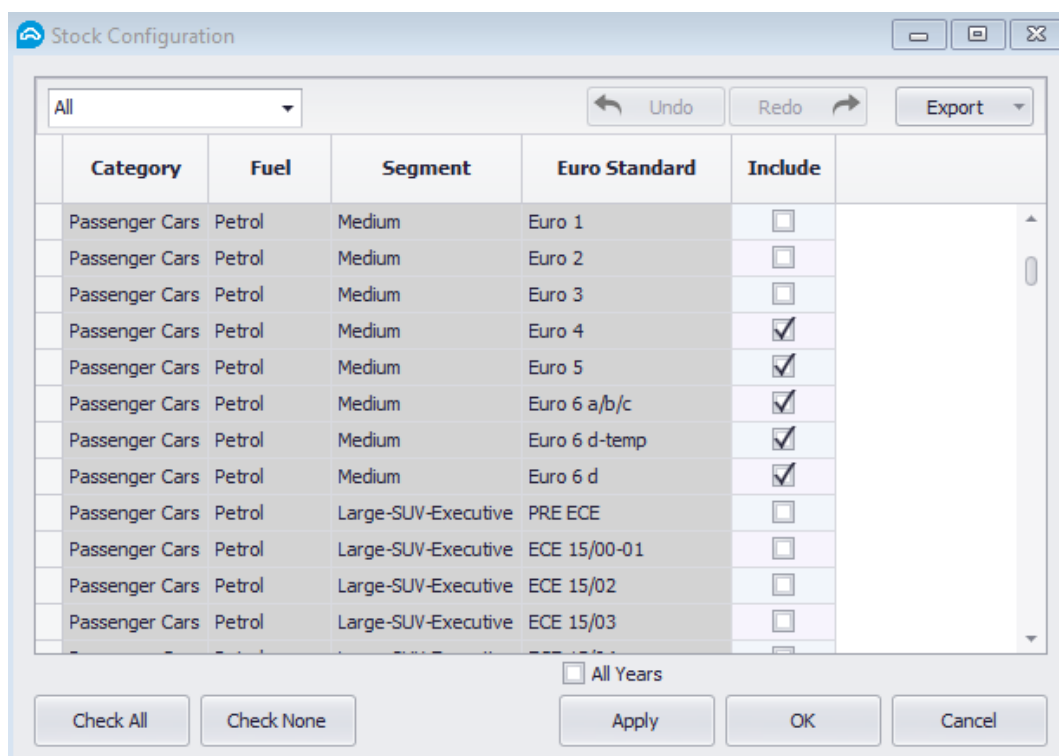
Stock Configuration

All

Undo

Redo

Export

| Category | Fuel | Segment | Euro Standard | Include |
|---|---|---|---|---|
| Passenger Cars | Petrol | Medium | Euro 1 | ☐ |
| Passenger Cars | Petrol | Medium | Euro 2 | ☐ |
| Passenger Cars | Petrol | Medium | Euro 3 | ☐ |
| Passenger Cars | Petrol | Medium | Euro 4 | ☑ |
| Passenger Cars | Petrol | Medium | Euro 5 | ☑ |
| Passenger Cars | Petrol | Medium | Euro 6 a/b/c | ☑ |
| Passenger Cars | Petrol | Medium | Euro 6 d-temp | ☑ |
| Passenger Cars | Petrol | Medium | Euro 6 d | ☑ |
| Passenger Cars | Petrol | Large-SUV-Executive | PRE ECE | ☐ |
| Passenger Cars | Petrol | Large-SUV-Executive | ECE 15/00-01 | ☐ |
| Passenger Cars | Petrol | Large-SUV-Executive | ECE 15/02 | ☐ |
| Passenger Cars | Petrol | Large-SUV-Executive | ECE 15/03 | ☐ |
| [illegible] | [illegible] | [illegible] | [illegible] | ☐ |

All Years

Check All

Check None

Apply

OK

Cancel